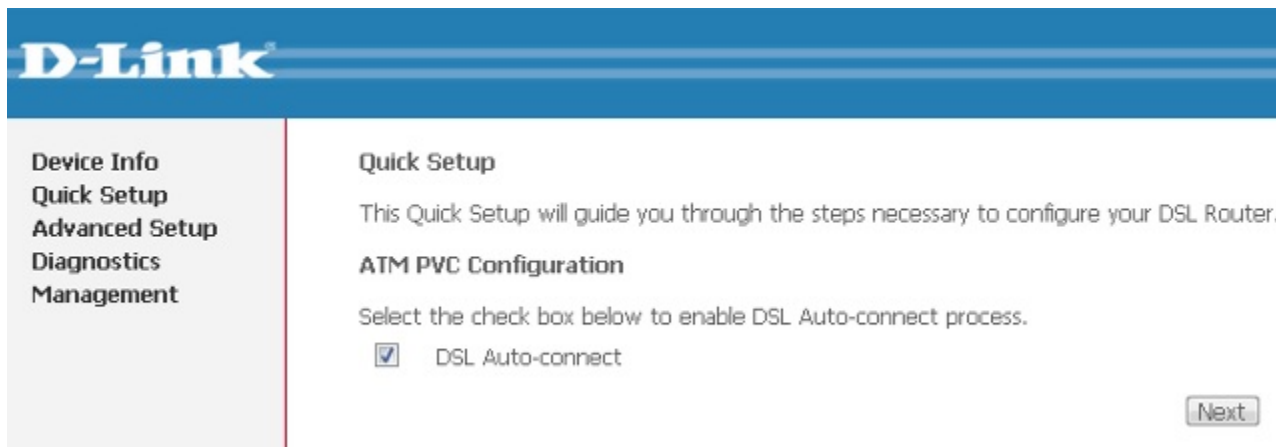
D-Link

Device Info
Quick Setup
Advanced Setup
Diagnostics
Management

Quick Setup

This Quick Setup will guide you through the steps necessary to configure your DSL Router.

ATM PVC Configuration

Select the check box below to enable DSL Auto-connect process.

DSL Auto-connect

Next